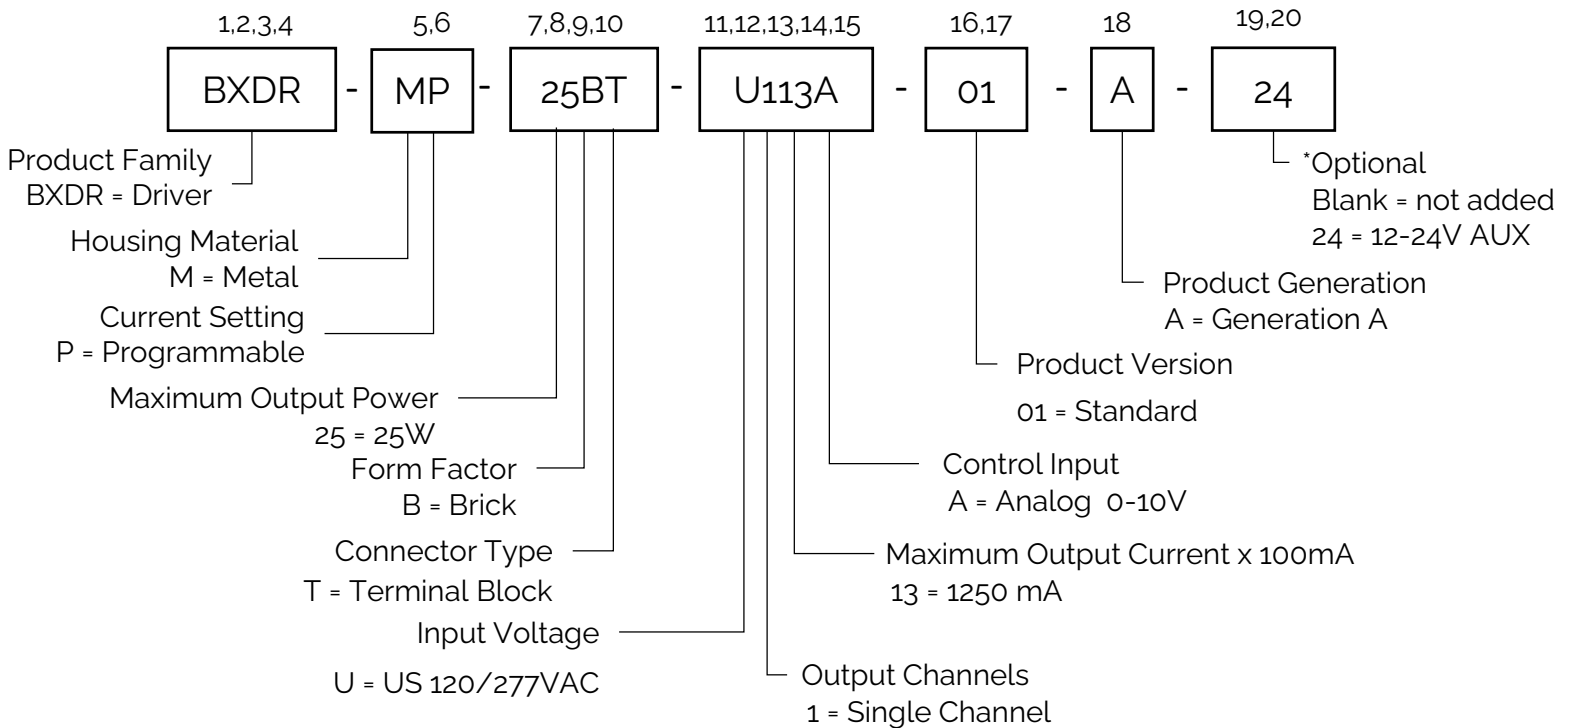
1,2,3,4 5,6 7,8,9,10 11,12,13,14,15 16,17 18 19,20

BXDR - MP - 25BT - U113A - 01 - A - 24

Product Family
BXDR = Driver

Housing Material
M = Metal

Current Setting
P = Programmable

Maximum Output Power
25 = 25W

Form Factor
B = Brick

Connector Type
T = Terminal Block

Input Voltage
U = US 120/277VAC

Output Channels
1 = Single Channel

Maximum Output Current x 100mA
13 = 1250 mA

Control Input
A = Analog 0-10V

Product Version
01 = Standard

Product Generation
A = Generation A

*Optional
Blank = not added
24 = 12-24V AUX